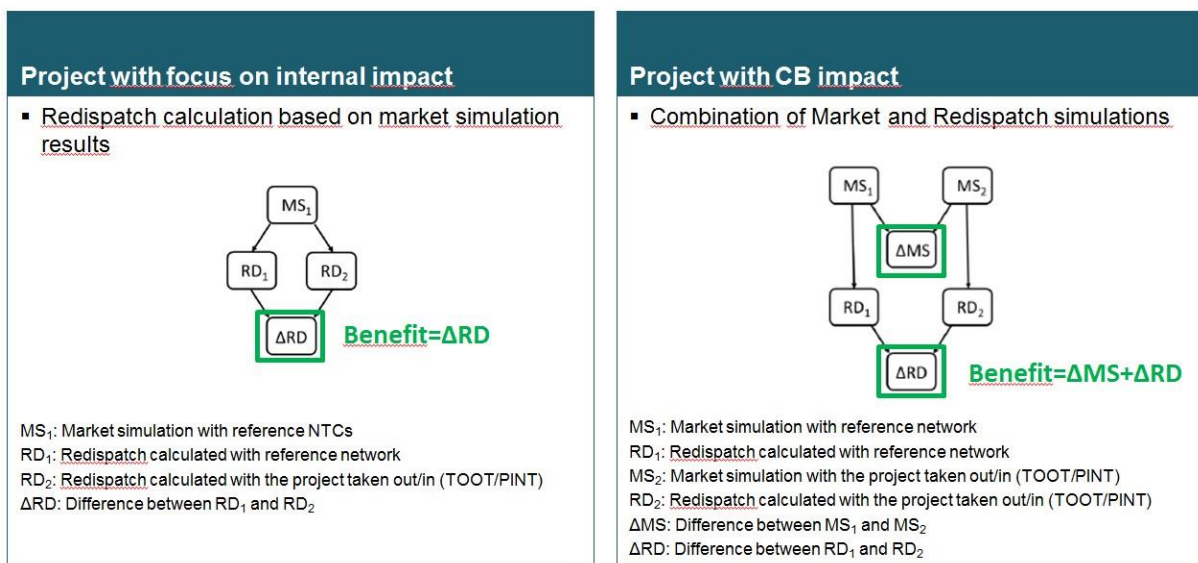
Project with focus on internal impact

▪ Redispatch calculation based on market simulation results

$MS_1$

$RD_1$

$RD_2$

ΔRD

Benefit=ΔRD

$MS_1$: Market simulation with reference NTCs
$RD_1$: Redispatch calculated with reference network
$RD_2$: Redispatch calculated with the project taken out/in (TOOT/PINT)
ΔRD: Difference between $RD_1$ and $RD_2$

Project with CB impact

▪ Combination of Market and Redispatch simulations

$MS_1$

$MS_2$

ΔMS

$RD_1$

$RD_2$

ΔRD

Benefit=ΔMS+ΔRD

$MS_1$: Market simulation with reference network
$RD_1$: Redispatch calculated with reference network
$MS_2$: Market simulation with the project taken out/in (TOOT/PINT)
$RD_2$: Redispatch calculated with the project taken out/in (TOOT/PINT)
ΔMS: Difference between $MS_1$ and $MS_2$
ΔRD: Difference between $RD_1$ and $RD_2$